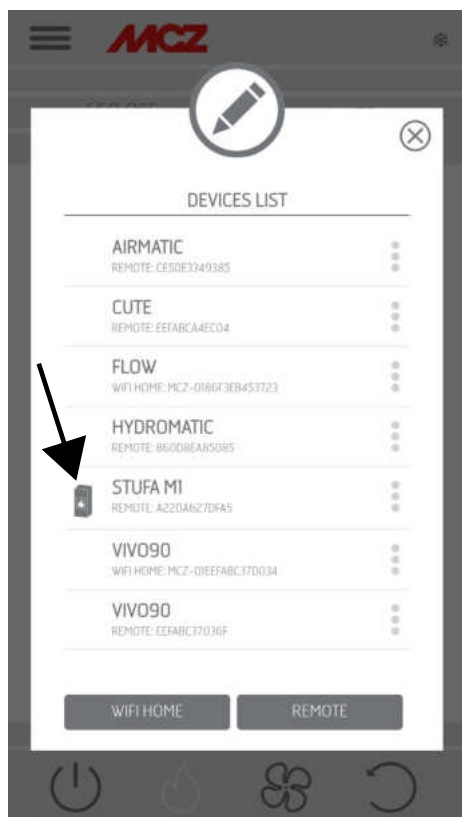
MCZ

DEVICES LIST

AIRMATIC
REMOTE: CE5DE3349385

CUTE
REMOTE: EEFABCA4EC04

FLOW
WIFI HOME: MCZ-0186F3EB453723

HYDROMATIC
REMOTE: 8600BEAB5085

STUFA M1
REMOTE: A220A627DFA5

VIVO90
WIFI HOME: MCZ-01EEFABC37D034

VIVO90
REMOTE: EEFABC37036F

WIFI HOME
REMOTE